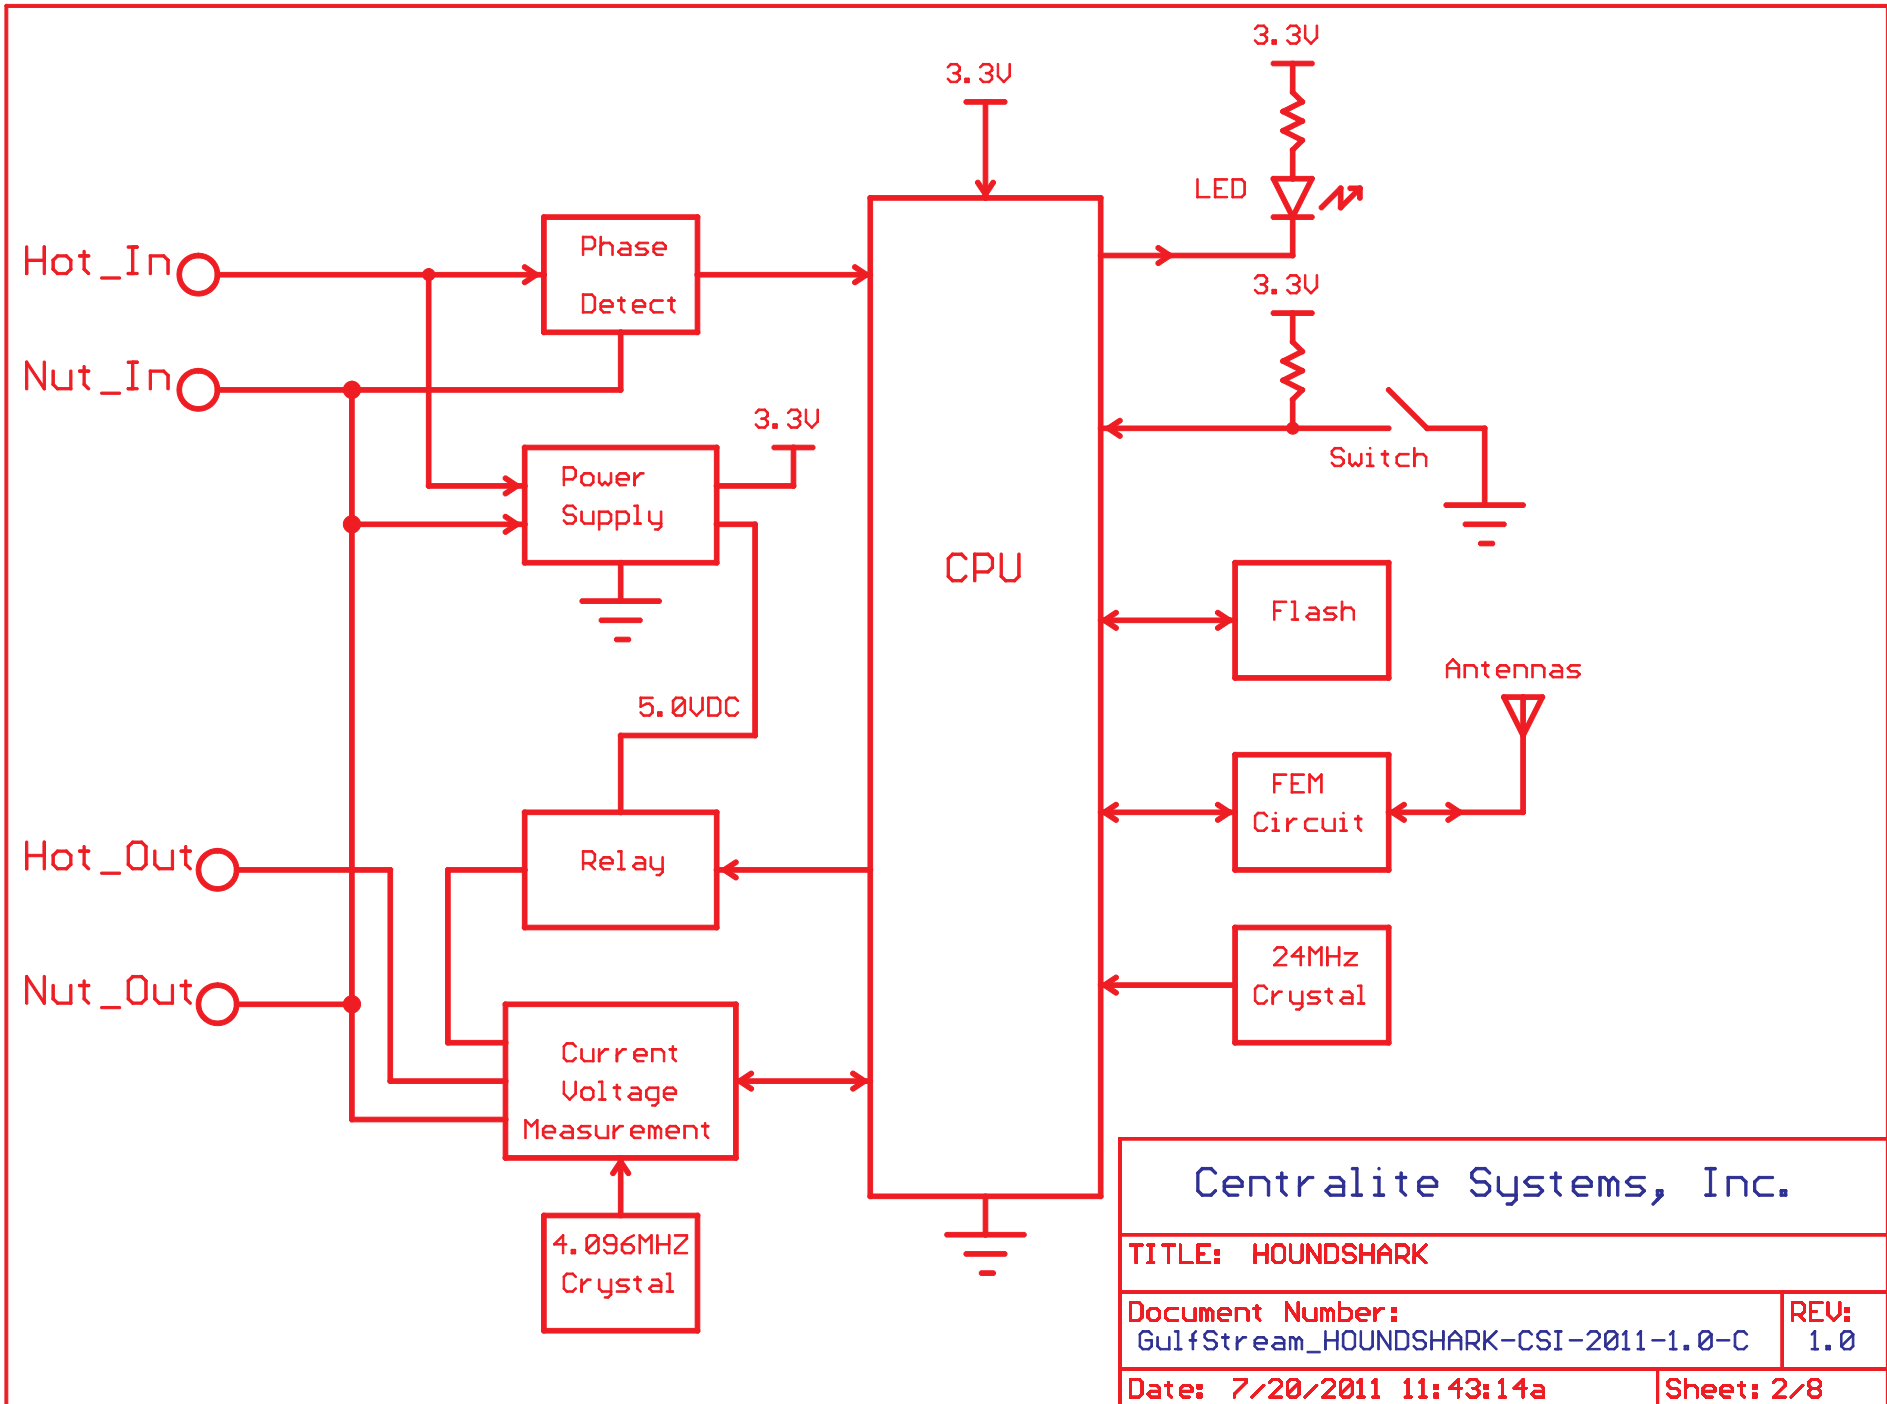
3.3V

3.3V

LED

3.3V

Hot_In

Phase Detect

Nut_In

3.3V

Power Supply

Switch

CPU

Flash

Antennas

5.0VDC

FEM Circuit

Hot_Out

Relay

24MHz Crystal

Nut_Out

Current Voltage Measurement

Centralite Systems, Inc.

4.096MHZ Crystal

TITLE: HOUNDSHARK

Document Number:
GulfStream_HOUNDSHARK-CSI-2011-1.0-C

REV:
1.0

Date: 7/20/2011 11:43:14a

Sheet: 2/8